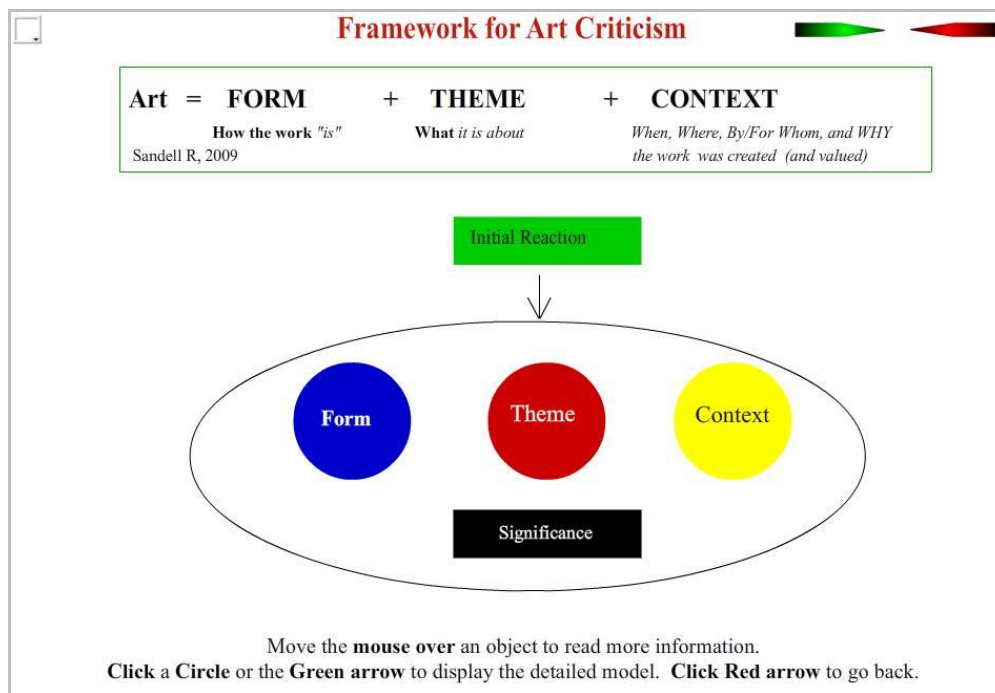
Framework for Art Criticism

Art = FORM + THEME + CONTEXT

How the work "is" What it is about When, Where, By/For Whom, and WHY the work was created (and valued)

Sandell R, 2009

Initial Reaction

Form

Theme

Context

Significance

Move the mouse over an object to read more information.
Click a Circle or the Green arrow to display the detailed model. Click Red arrow to go back.